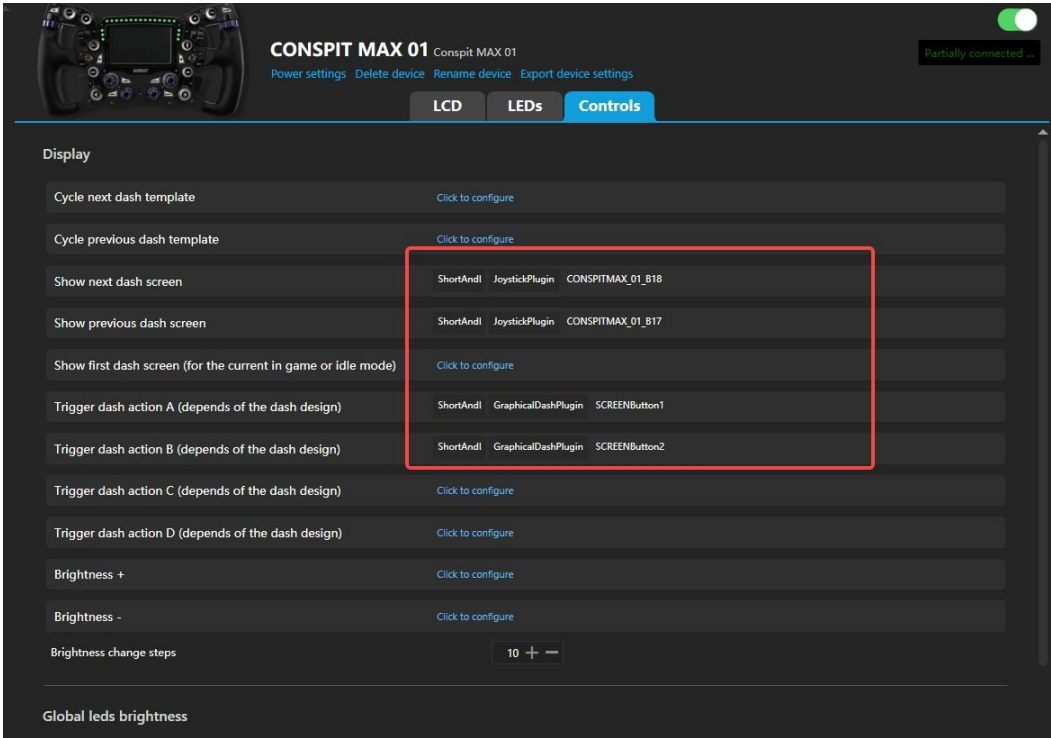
CONSPIT MAX 01 Conspit MAX 01

Power settings Delete device Rename device Export device settings

Partially connected ...

LCD LEDs Controls

Display

| | |
|---|---|
| Cycle next dash template | Click to configure |
| Cycle previous dash template | Click to configure |
| Show next dash screen | ShortAndl JoystickPlugin CONSPITMAX_01_B18 |
| Show previous dash screen | ShortAndl JoystickPlugin CONSPITMAX_01_B17 |
| Show first dash screen (for the current in game or idle mode) | Click to configure |
| Trigger dash action A (depends of the dash design) | ShortAndl GraphicalDashPlugin SCREENButton1 |
| Trigger dash action B (depends of the dash design) | ShortAndl GraphicalDashPlugin SCREENButton2 |
| Trigger dash action C (depends of the dash design) | Click to configure |
| Trigger dash action D (depends of the dash design) | Click to configure |
| Brightness + | Click to configure |
| Brightness - | Click to configure |

Brightness change steps 10 + −

Global leds brightness